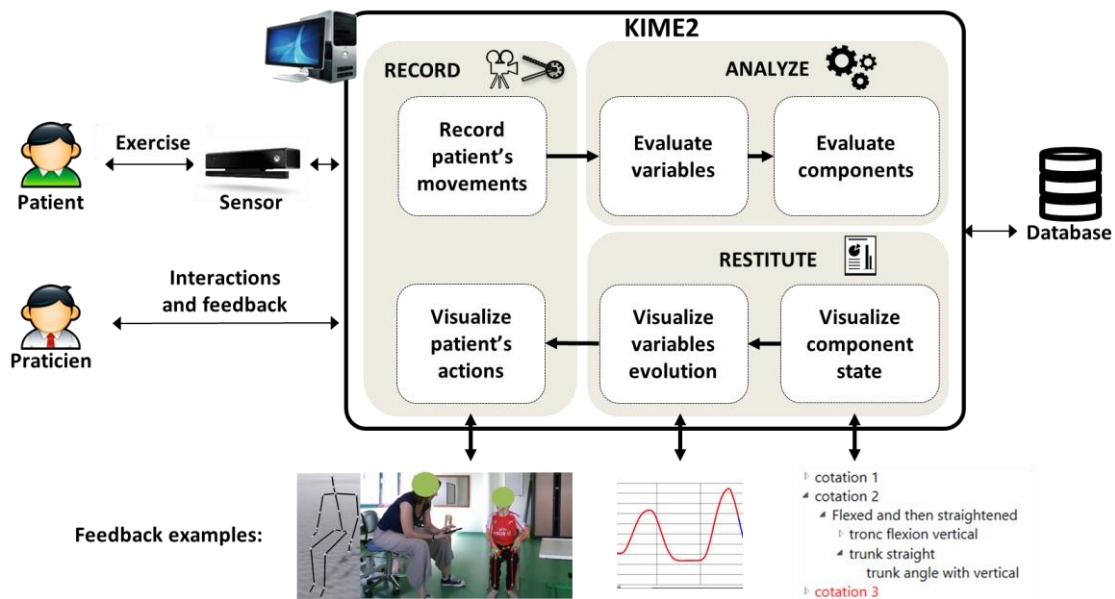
KIME2

RECORD

ANALYZE

Record patient's movements

Evaluate variables

Evaluate components

Exercise

Patient

Sensor

Database

RESTITUTE

Interactions and feedback

Praticien

Visualize patient's actions

Visualize variables evolution

Visualize component state

Feedback examples:

cotation 1
cotation 2
Flexed and then straightened
tronc flexion vertical
trunk straight
trunk angle with vertical
cotation 3